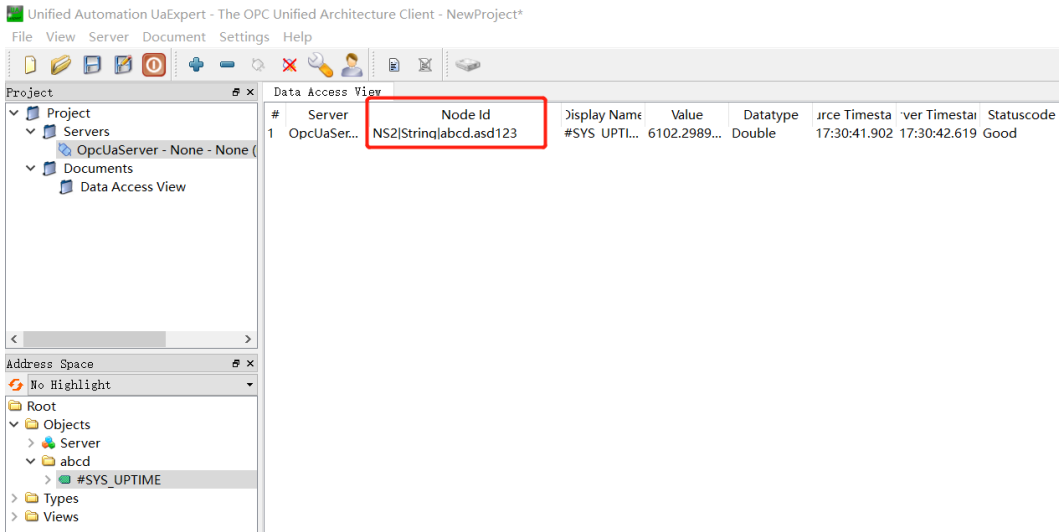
Unified Automation UaExpert - The OPC Unified Architecture Client - NewProject*

File View Server Document Settings Help

Project

Project
Servers
OpcUaServer - None - None (
Documents
Data Access View

Address Space

No Highlight

Root
Objects
Server
abcd
#SYS_UPTIME
Types
Views

Data Access View

| # | Server | Node Id | Display Name | Value | Datatype | urce Timesta | rver Timestar | Statuscode |
|---|---|---|---|---|---|---|---|---|
| 1 | OpcUaSer... | NS2\|String\|abcd.asd123 | #SYS_UPTI... | 6102.2989... | Double | 17:30:41.902 | 17:30:42.619 | Good |